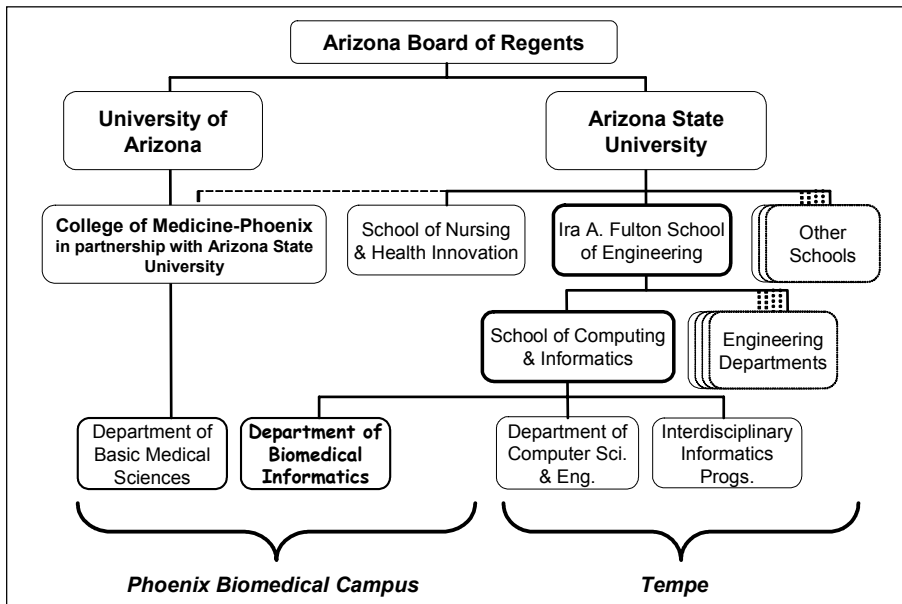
Arizona Board of Regents

University of Arizona

Arizona State University

College of Medicine-Phoenix in partnership with Arizona State University

School of Nursing & Health Innovation

Ira A. Fulton School of Engineering

Other Schools

School of Computing & Informatics

Engineering Departments

Department of Basic Medical Sciences

Department of Biomedical Informatics

Department of Computer Sci. & Eng.

Interdisciplinary Informatics Progs.

Phoenix Biomedical Campus

Tempe